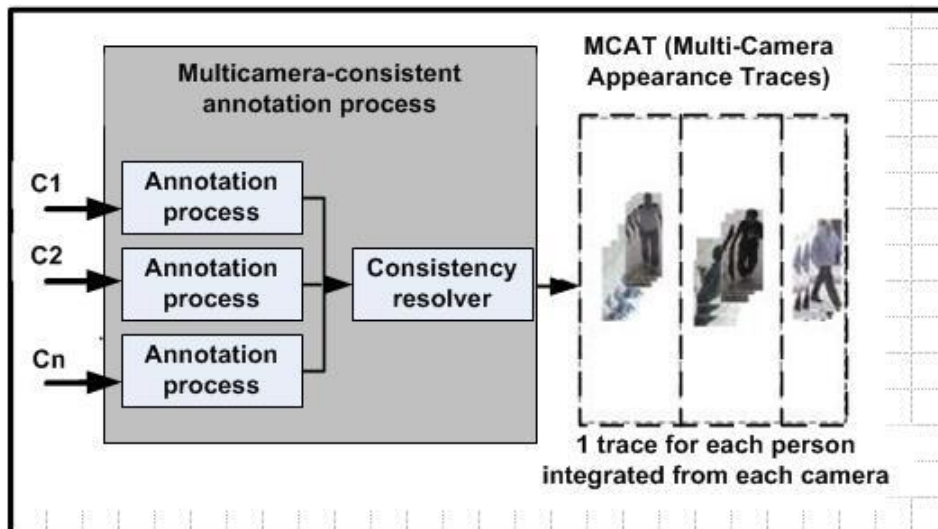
Multicamera-consistent annotation process

MCAT (Multi-Camera Appearance Traces)

C1

Annotation process

C2

Annotation process

Consistency resolver

Cn

Annotation process

1 trace for each person integrated from each camera